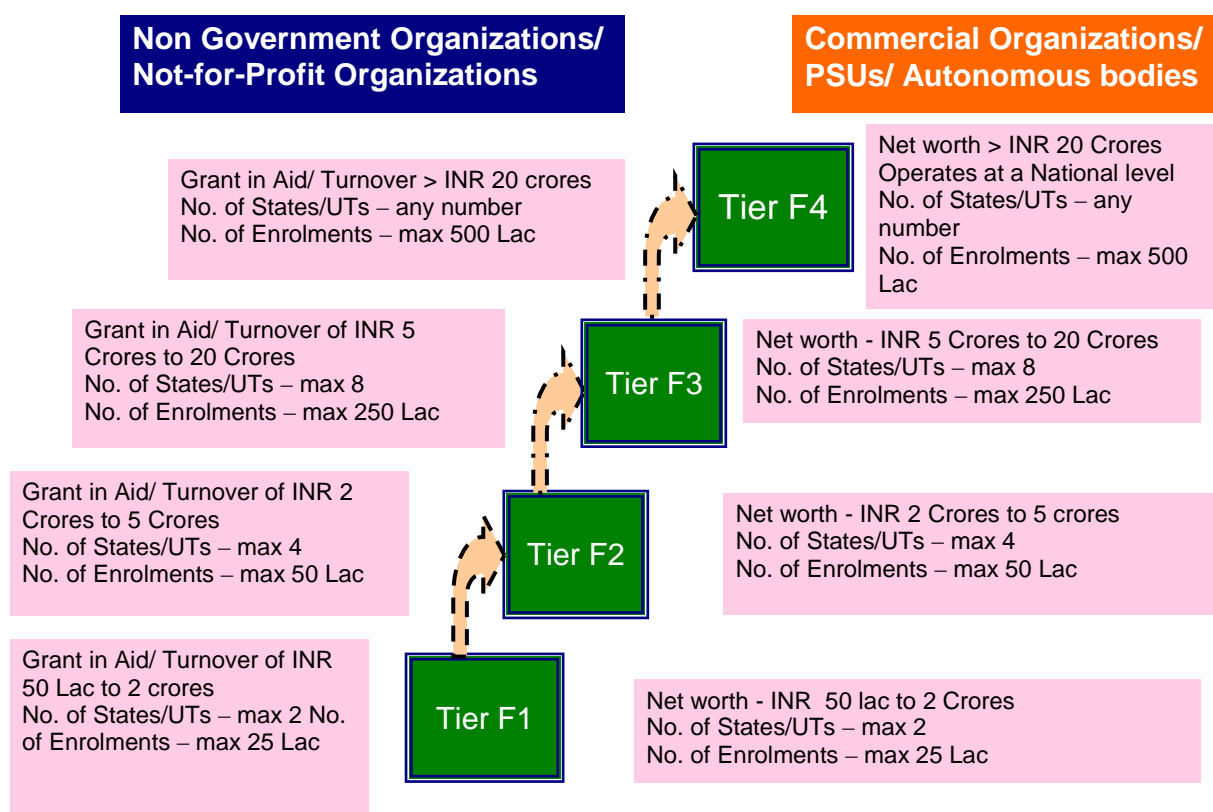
Non Government Organizations/ Not-for-Profit Organizations

Commercial Organizations/ PSUs/ Autonomous bodies

Grant in Aid/ Turnover > INR 20 crores
No. of States/UTs – any number
No. of Enrolments – max 500 Lac

Tier F4

Net worth > INR 20 Crores
Operates at a National level
No. of States/UTs – any number
No. of Enrolments – max 500 Lac

Grant in Aid/ Turnover of INR 5 Crores to 20 Crores
No. of States/UTs – max 8
No. of Enrolments – max 250 Lac

Tier F3

Net worth - INR 5 Crores to 20 Crores
No. of States/UTs – max 8
No. of Enrolments – max 250 Lac

Grant in Aid/ Turnover of INR 2 Crores to 5 Crores
No. of States/UTs – max 4
No. of Enrolments – max 50 Lac

Tier F2

Net worth - INR 2 Crores to 5 crores
No. of States/UTs – max 4
No. of Enrolments – max 50 Lac

Grant in Aid/ Turnover of INR 50 Lac to 2 crores
No. of States/UTs – max 2 No. of Enrolments – max 25 Lac

Tier F1

Net worth - INR 50 lac to 2 Crores
No. of States/UTs – max 2
No. of Enrolments – max 25 Lac